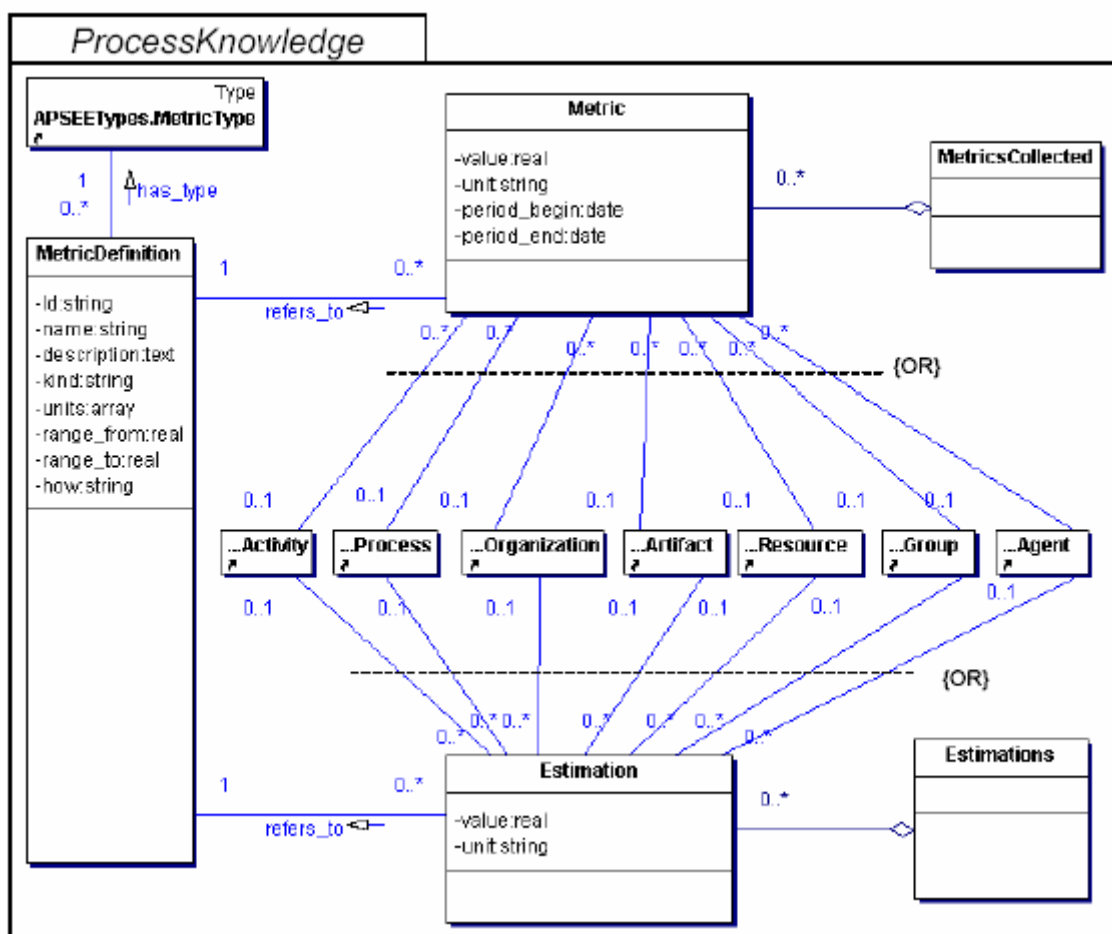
ProcessKnowledge

Type
APSEETypes.MetricType

1
0..*
has_type

MetricDefinition
-Id:string
-name:string
-description:text
-kind:string
-units:array
-range_from:real
-range_to:real
-how:string

Metric
-value:real
-unit:string
-period_begin:date
-period_end:date

0..*

MetricsCollected

1
0..*
refers_to

0..* 0..* 0..* 0..* 0..* 0..* 0..*

{OR}

0..1 0..1 0..1 0..1 0..1 0..1 0..1

...Activity
...Process
...Organization
...Artifact
...Resource
...Group
...Agent

0..1 0..1 0..1 0..1 0..1 0..1 0..1

{OR}

0..* 0..* 0..* 0..* 0..* 0..* 0..*

1
0..*
refers_to

Estimation
-value:real
-unit:string

0..*

Estimations